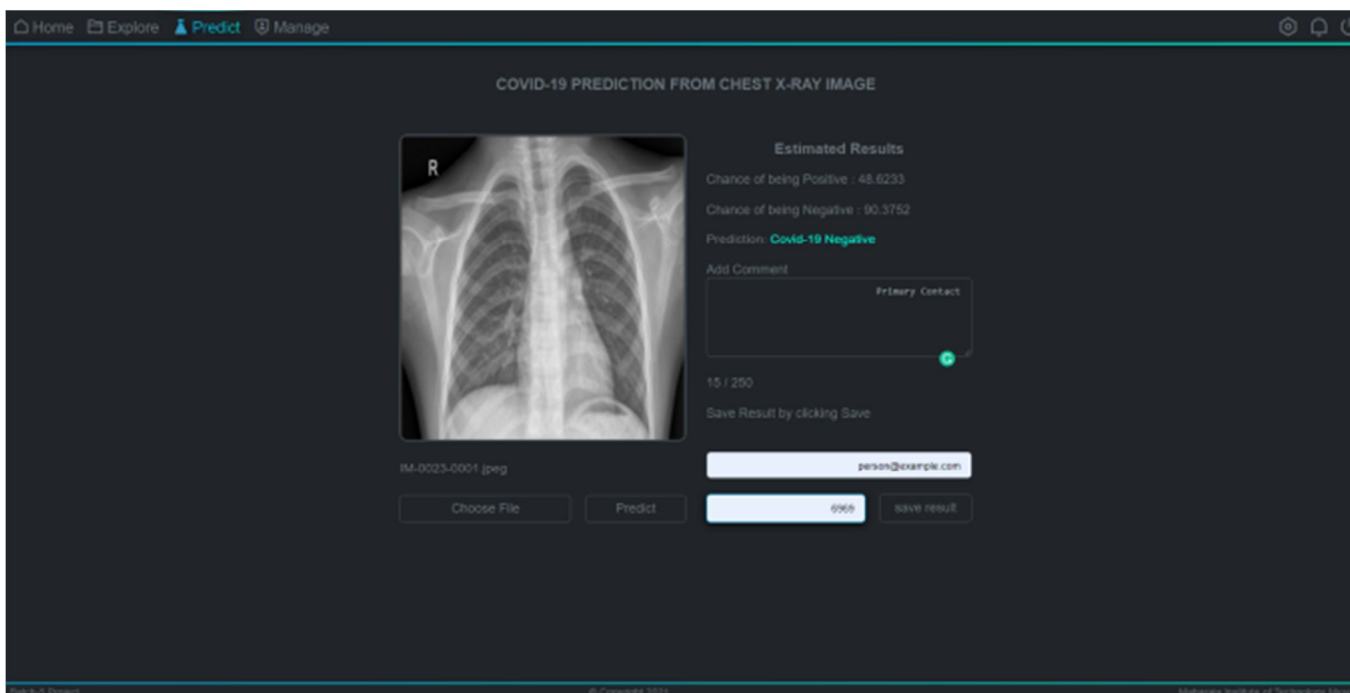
Home Explore Predict Manage

COVID-19 PREDICTION FROM CHEST X-RAY IMAGE

R

Estimated Results

Chance of being Positive : 48.6233

Chance of being Negative : 90.3752

Prediction: Covid-19 Negative

Add Comment

Primary Contact

15 / 250

Save Result by clicking Save

IM-0023-0001.jpeg

person@example.com

Choose File

Predict

6969

save result

Batch 5 Project

© Copyright 2021

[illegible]